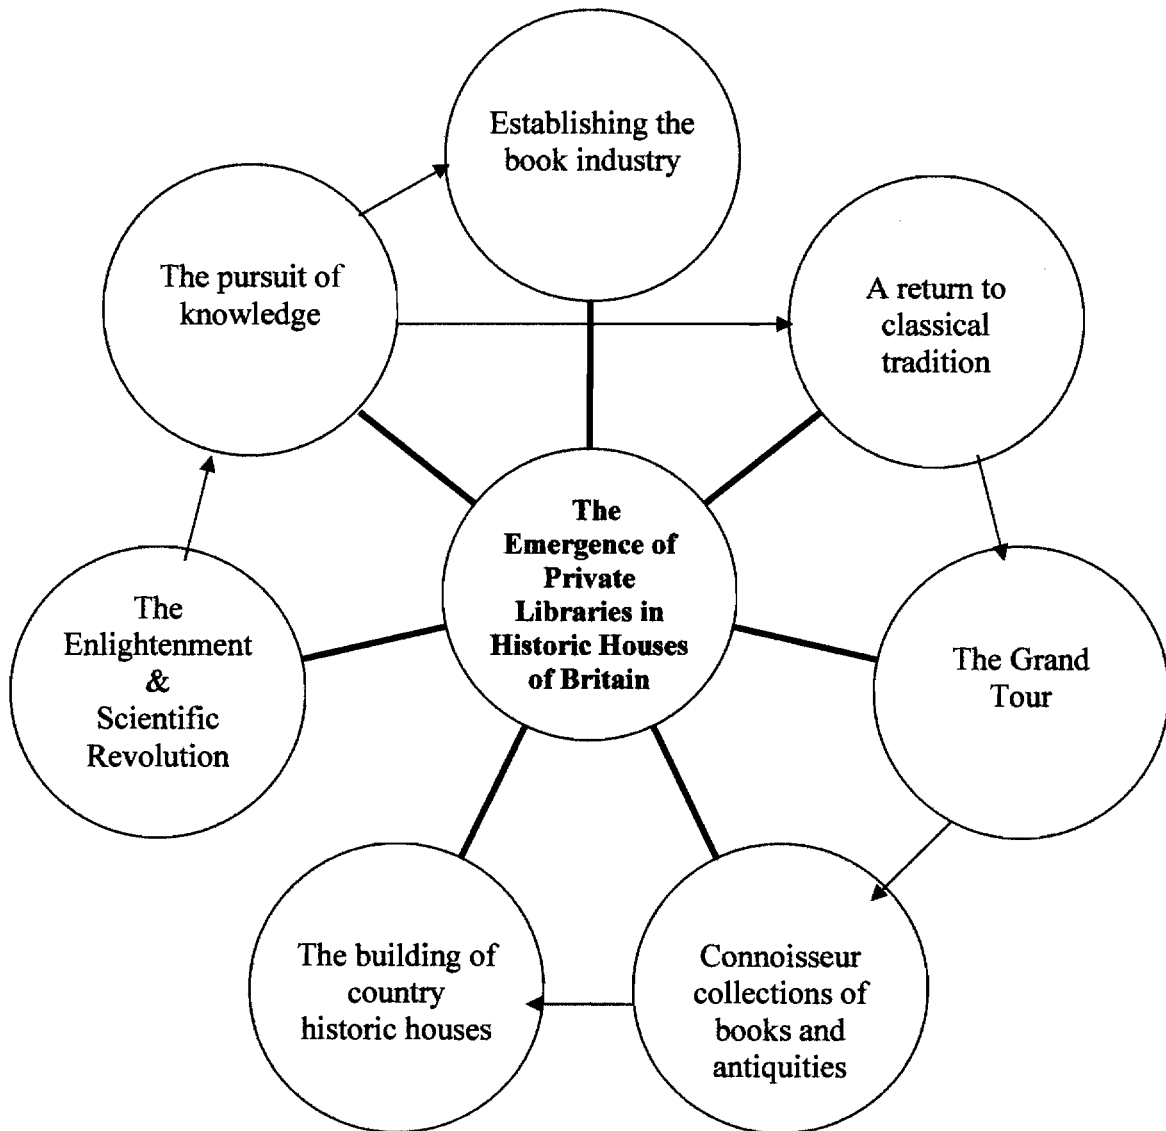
Establishing the book industry

The pursuit of knowledge

A return to classical tradition

The Emergence of Private Libraries in Historic Houses of Britain

The Enlightenment & Scientific Revolution

The Grand Tour

The building of country historic houses

Connoisseur collections of books and antiquities